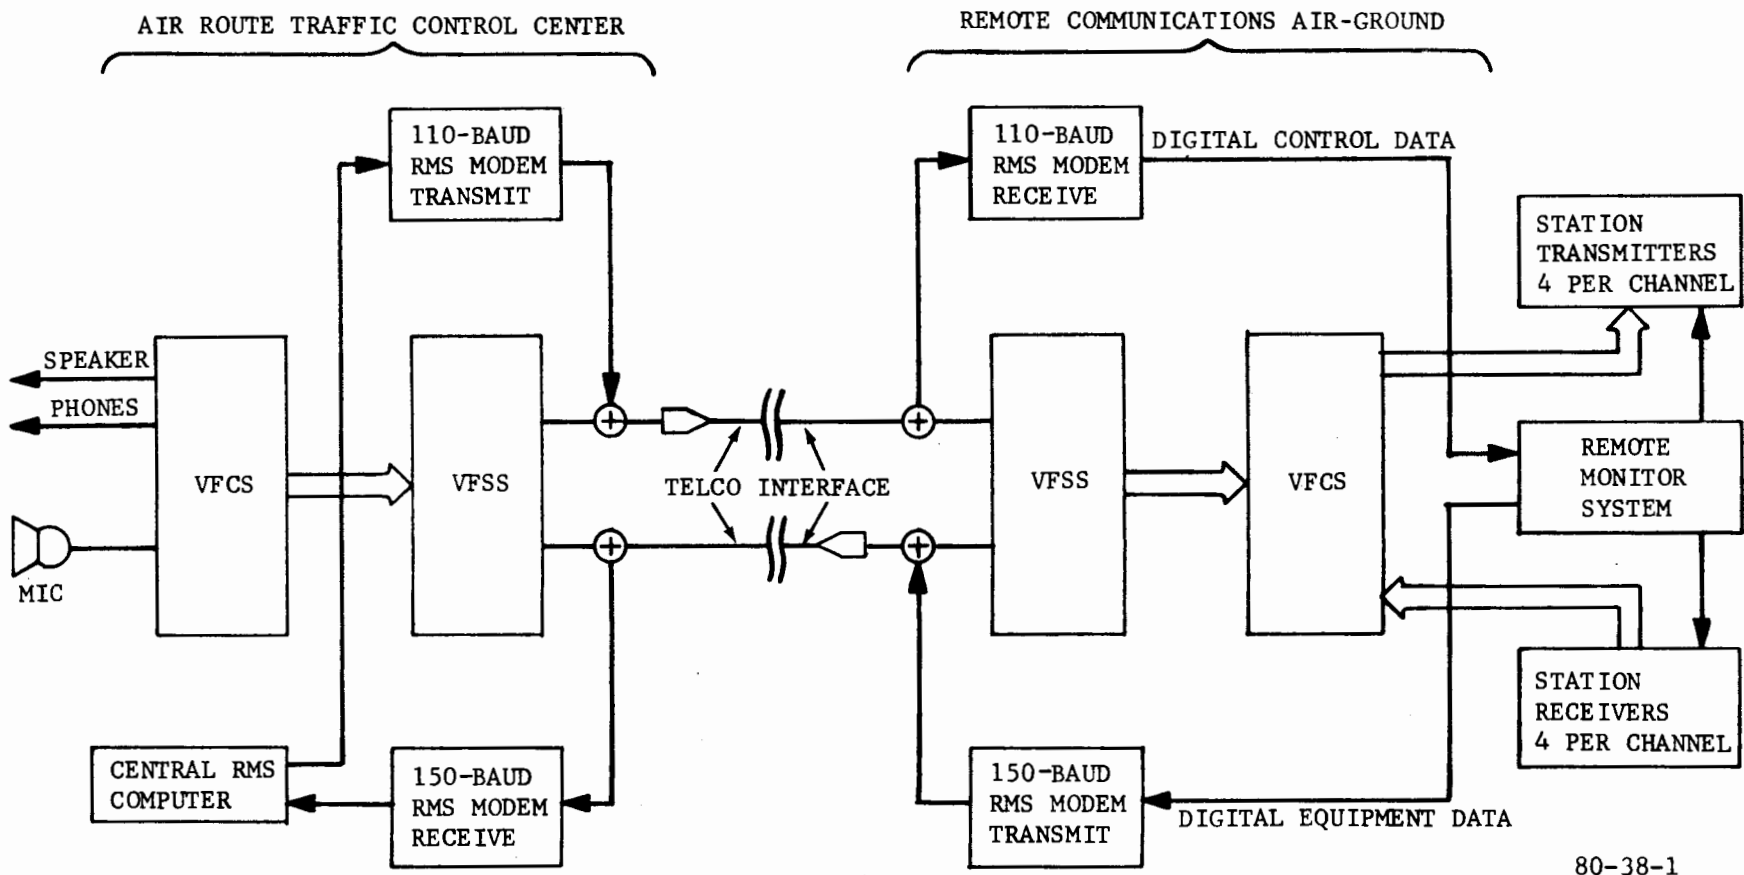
AIR ROUTE TRAFFIC CONTROL CENTER

REMOTE COMMUNICATIONS AIR-GROUND

110-BAUD RMS MODEM TRANSMIT

110-BAUD RMS MODEM RECEIVE

DIGITAL CONTROL DATA

STATION TRANSMITTERS 4 PER CHANNEL

SPEAKER

PHONES

VFCS

VFSS

TELCO INTERFACE

VFSS

VFCS

REMOTE MONITOR SYSTEM

MIC

STATION RECEIVERS 4 PER CHANNEL

CENTRAL RMS COMPUTER

150-BAUD RMS MODEM RECEIVE

150-BAUD RMS MODEM TRANSMIT

DIGITAL EQUIPMENT DATA

80-38-1